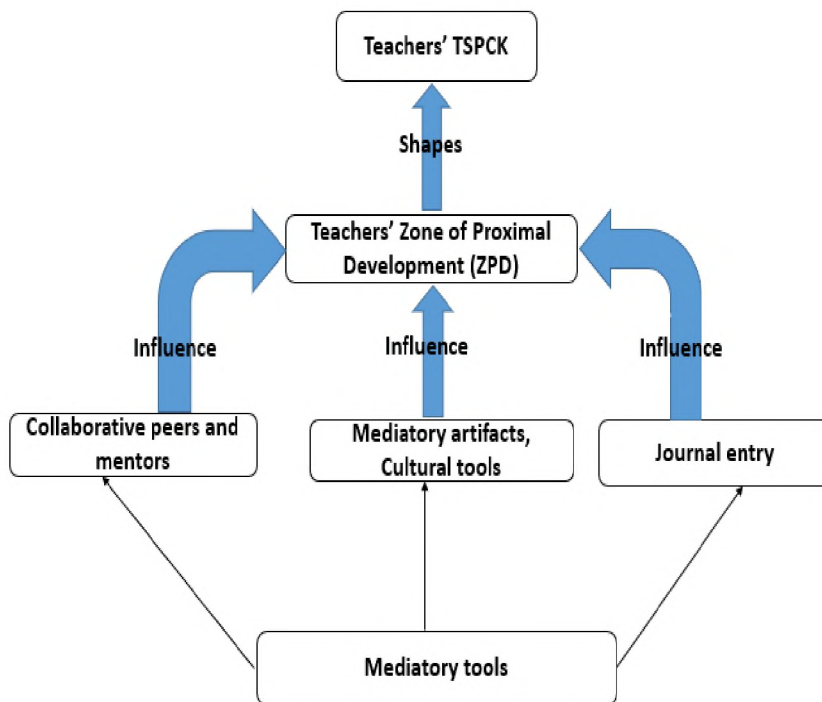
Teachers' TSPCK

Shapes

Teachers' Zone of Proximal Development (ZPD)

Influence

Influence

Influence

Collaborative peers and mentors

Mediatory artifacts, Cultural tools

Journal entry

Mediatory tools